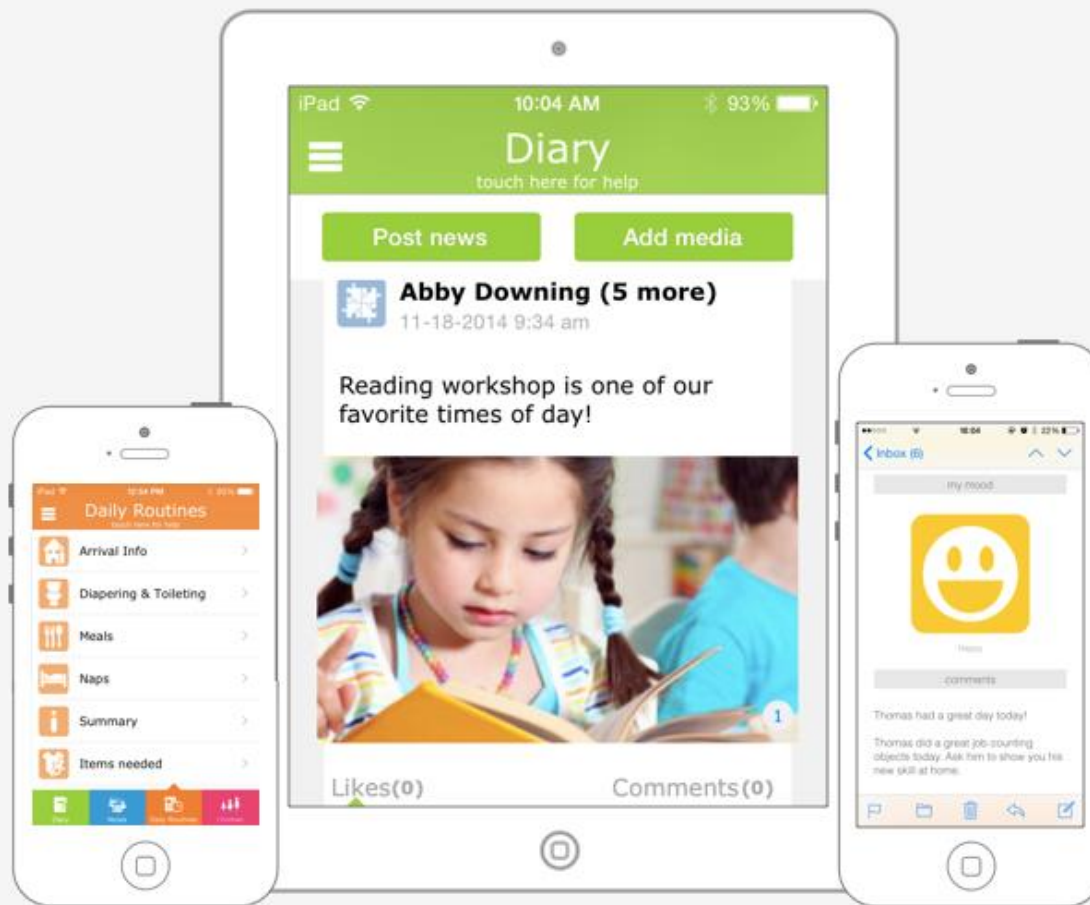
iPad 10:04 AM 93%

Diary
touch here for help

Post news
Add media

Abby Downing (5 more)
11-18-2014 9:34 am

Reading workshop is one of our favorite times of day!

1

Likes(0)
Comments(0)

iPad 12:34 PM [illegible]
Daily Routines
touch here for help

Arrival Info
Diapering & Toileting
Meals
Naps
Summary
Items needed

Diary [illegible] Daily Routines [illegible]

10:04 22%
Inbox (6)
my mood
Happy
comments
Thomas had a great day today!

Thomas did a great job counting objects today. Ask him to show you his new skill at home.